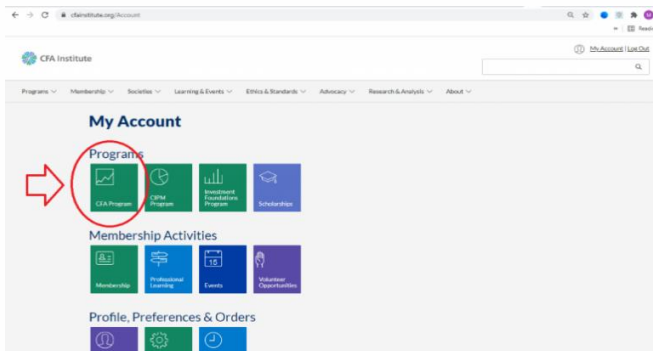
cfainstitute.org/Account

Readi

CFA Institute

My Account | Log Out

Programs Membership Societies Learning & Events Ethics & Standards Advocacy Research & Analysis About

My Account

Programs

CFA Program

CIPM Program

Investment Foundations Program

Scholarships

Membership Activities

Membership

Professional Learning

15

Events

Volunteer Opportunities

Profile, Preferences & Orders